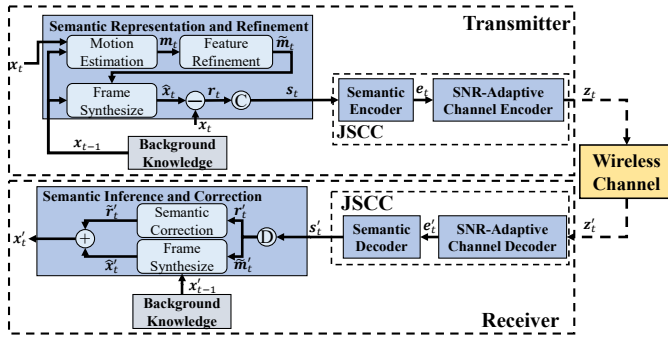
Transmitter

Semantic Representation and Refinement

$x_t$

Motion Estimation

$m_t$

Feature Refinement

$\widetilde{m}_t$

Frame Synthesize

$\widehat{x}_t$

$r_t$

C

$s_t$

$x_t$

$x_{t-1}$

Background Knowledge

Semantic Encoder

$e_t$

SNR-Adaptive Channel Encoder

$z_t$

JSCC

Wireless Channel

Semantic Inference and Correction

$x'_t$

+

$\widetilde{r}'_t$

Semantic Correction

$r'_t$

Frame Synthesize

$\widehat{x}'_t$

$\widetilde{m}'_t$

D

$s'_t$

JSCC

Semantic Decoder

$e'_t$

SNR-Adaptive Channel Decoder

$z'_t$

$x'_{t-1}$

Background Knowledge

Receiver